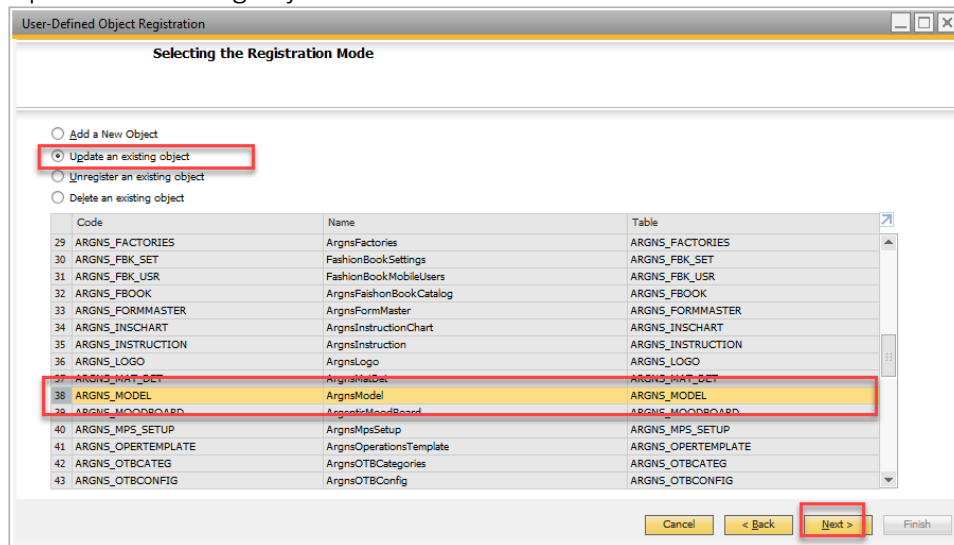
User-Defined Object Registration

Selecting the Registration Mode

Add a New Object
Update an existing object
Unregister an existing object
Delete an existing object

| | Code | Name | Table |
|---|---|---|---|
| 29 | ARGNS_FACTORIES | ArgnsFactories | ARGNS_FACTORIES |
| 30 | ARGNS_FBK_SET | FashionBookSettings | ARGNS_FBK_SET |
| 31 | ARGNS_FBK_USR | FashionBookMobileUsers | ARGNS_FBK_USR |
| 32 | ARGNS_FBOOK | ArgnsFaishonBookCatalog | ARGNS_FBOOK |
| 33 | ARGNS_FORMMASTER | ArgnsFormMaster | ARGNS_FORMMASTER |
| 34 | ARGNS_INSCHART | ArgnsInstructionChart | ARGNS_INSCHART |
| 35 | ARGNS_INSTRUCTION | ArgnsInstruction | ARGNS_INSTRUCTION |
| 36 | ARGNS_LOGO | ArgnsLogo | ARGNS_LOGO |
| 37 | ARGNS_MAT_DET | ArgnsMatDet | ARGNS_MAT_DET |
| 38 | ARGNS_MODEL | ArgnsModel | ARGNS_MODEL |
| 39 | ARGNS_MOODBOARD | ArgnsticMoodBoard | ARGNS_MOODBOARD |
| 40 | ARGNS_MPS_SETUP | ArgnsMpsSetup | ARGNS_MPS_SETUP |
| 41 | ARGNS_OPERTEMPLATE | ArgnsOperationsTemplate | ARGNS_OPERTEMPLATE |
| 42 | ARGNS_OTBCATEG | ArgnsOTBCategories | ARGNS_OTBCATEG |
| 43 | ARGNS_OTBCONFIG | ArgnsOTBConfig | ARGNS_OTBCONFIG |

Cancel
< Back
Next >
Finish